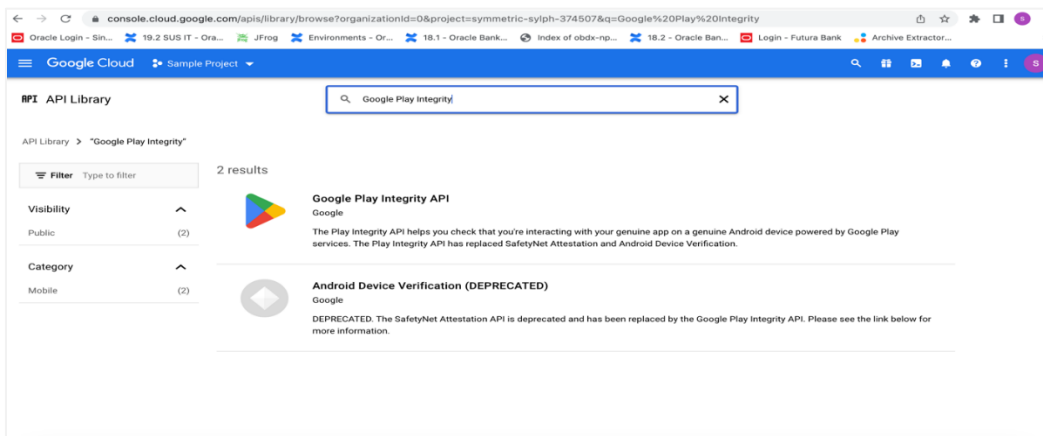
console.cloud.google.com/apis/library/browse?organizationId=0&project=symmetric-sylph-374507&q=Google%20Play%20Integrity

Oracle Login - Sin... 19.2 SUS IT - Ora... JFrog Environments - Or... 18.1 - Oracle Bank... Index of obdx-np... 18.2 - Oracle Ban... Login - Futura Bank Archive Extractor...

Google Cloud Sample Project

API API Library

Google Play Integrity

API Library > "Google Play Integrity"

Filter Type to filter

Visibility

Public (2)

Category

Mobile (2)

2 results

Google Play Integrity API

Google

The Play Integrity API helps you check that you're interacting with your genuine app on a genuine Android device powered by Google Play services. The Play Integrity API has replaced SafetyNet Attestation and Android Device Verification.

Android Device Verification (DEPRECATED)

Google

DEPRECATED. The SafetyNet Attestation API is deprecated and has been replaced by the Google Play Integrity API. Please see the link below for more information.